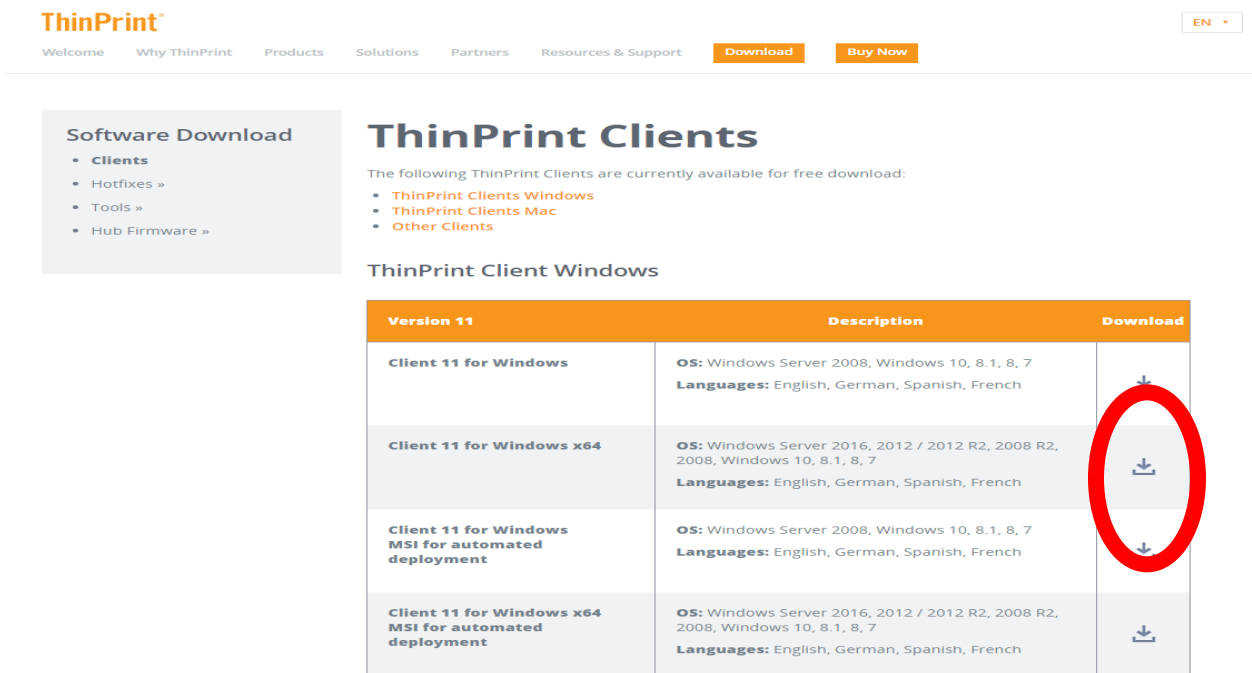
ThinPrint®

EN

Welcome Why ThinPrint Products Solutions Partners Resources & Support Download Buy Now

Software Download
- Clients
- Hotfixes »
- Tools »
- Hub Firmware »

ThinPrint Clients

The following ThinPrint Clients are currently available for free download:
- ThinPrint Clients Windows
- ThinPrint Clients Mac
- Other Clients

ThinPrint Client Windows

| Version 11 | Description | Download |
|---|---|---|
| Client 11 for Windows | OS: Windows Server 2008, Windows 10, 8.1, 8, 7 Languages: English, German, Spanish, French | |
| Client 11 for Windows x64 | OS: Windows Server 2016, 2012 / 2012 R2, 2008 R2, 2008, Windows 10, 8.1, 8, 7 Languages: English, German, Spanish, French | |
| Client 11 for Windows MSI for automated deployment | OS: Windows Server 2008, Windows 10, 8.1, 8, 7 Languages: English, German, Spanish, French | |
| Client 11 for Windows x64 MSI for automated deployment | OS: Windows Server 2016, 2012 / 2012 R2, 2008 R2, 2008, Windows 10, 8.1, 8, 7 Languages: English, German, Spanish, French | |